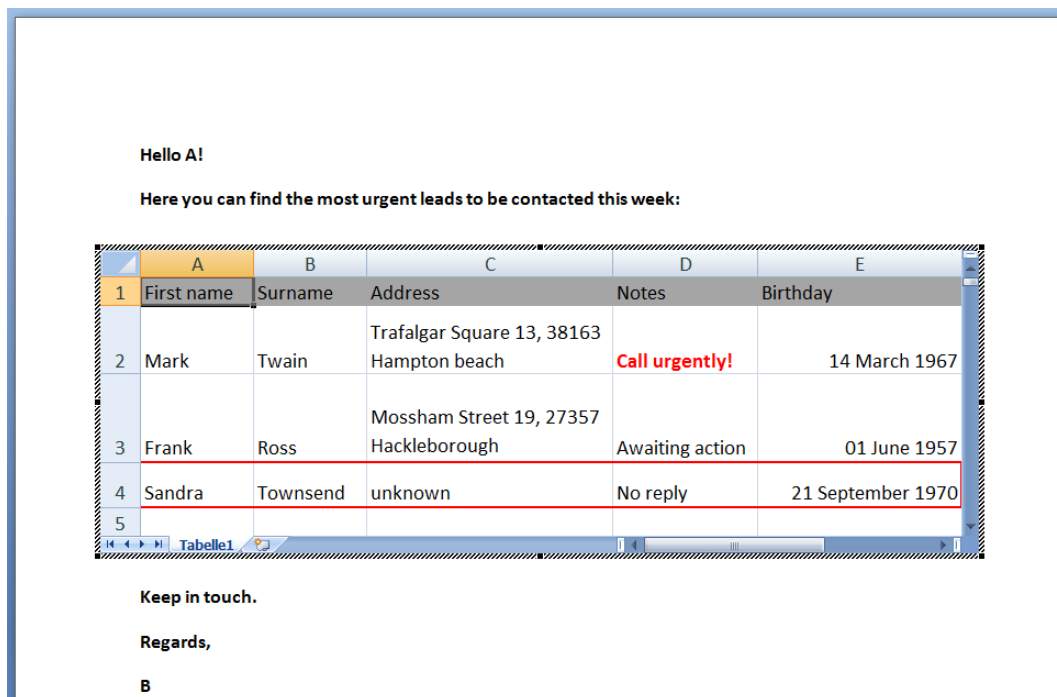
Hello A!

Here you can find the most urgent leads to be contacted this week:

| | A | B | C | D | E |
|---|---|---|---|---|---|
| 1 | First name | Surname | Address | Notes | Birthday |
| 2 | Mark | Twain | Trafalgar Square 13, 38163 Hampton beach | Call urgently! | 14 March 1967 |
| 3 | Frank | Ross | Mossham Street 19, 27357 Hackleborough | Awaiting action | 01 June 1957 |
| 4 | Sandra | Townsend | unknown | No reply | 21 September 1970 |
| 5 | | | | | |

Tabelle1

Keep in touch.

Regards,

B